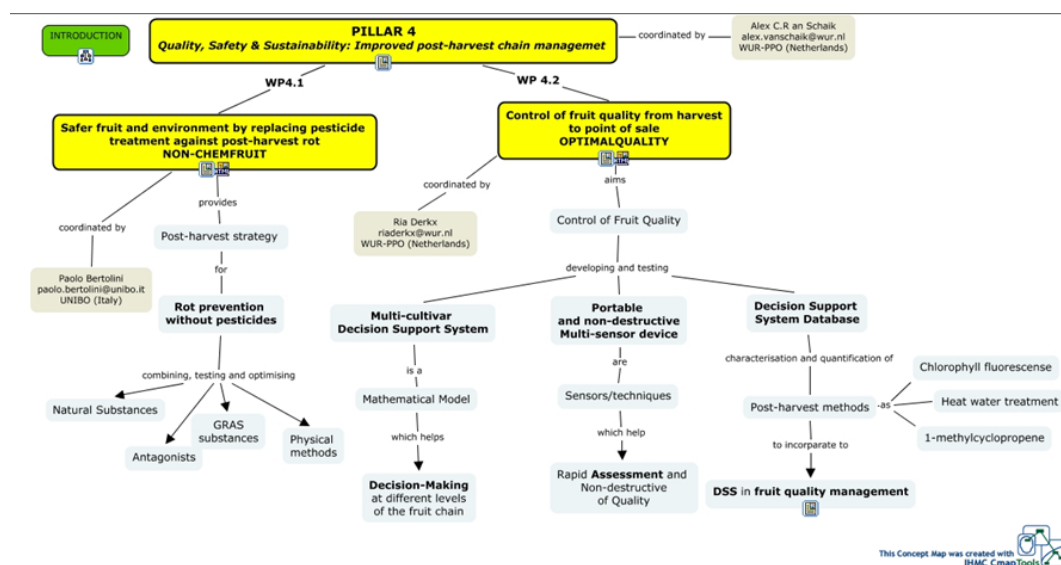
INTRODUCTION

PILLAR 4
Quality, Safety & Sustainability: Improved post-harvest chain managemet

coordinated by

Alex C.R an Schaik
alex.vanschaik@wur.nl
WUR-PPO (Netherlands)

WP4.1

WP 4.2

Safer fruit and environment by replacing pesticide treatment against post-harvest rot
NON-CHEMFRUIT

Control of fruit quality from harvest to point of sale
OPTIMALQUALITY

coordinated by

provides

Post-harvest strategy

for

Paolo Bertolini
paolo.bertolini@unibo.it
UNIBO (Italy)

Rot prevention without pesticides

combining, testing and optimising

Natural Substances

GRAS substances

Antagonists

Physical methods

coordinated by

Ria Derkx
riaderkx@wur.nl
WUR-PPO (Netherlands)

aims

Control of Fruit Quality

developing and testing

Multi-cultivar
Decision Support System

is a

Mathematical Model

which helps

Decision-Making
at different levels of the fruit chain

Portable and non-destructive Multi-sensor device

are

Sensors/techniques

which help

Rapid Assessment and Non-destructive of Quality

Decision Support System Database

characterisation and quantification of

Post-harvest methods

as

Chlorophyll fluorescense

Heat water treatment

1-methylcyclopropene

to incorparate to

DSS in fruit quality management

This Concept Map was created with IHMC CmapTools